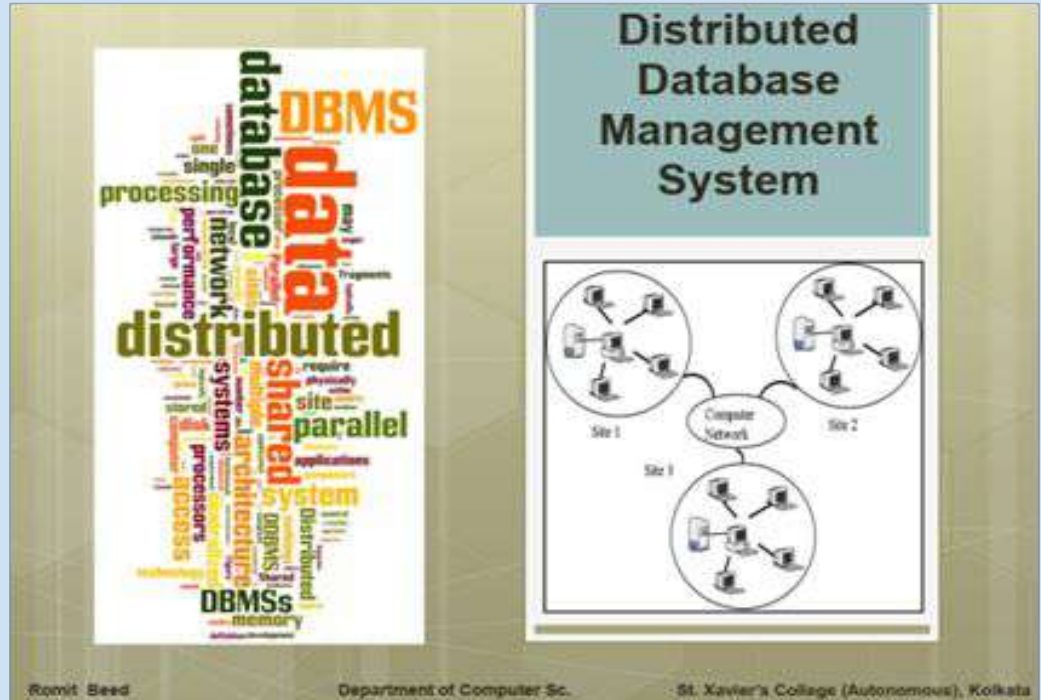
DBMS
database
data
one
single
processing
network
performance
may
fragments
distributed
shared
require
physically
site
systems
parallel
architecture
applications
processors
system
access
Distributed
DBMS
DBMSs
memory

Distributed Database Management System

Computer Network
Site 1
Site 2
Site 3

Romit Beed
Department of Computer Sc.
St. Xavier's College (Autonomous), Kolkata